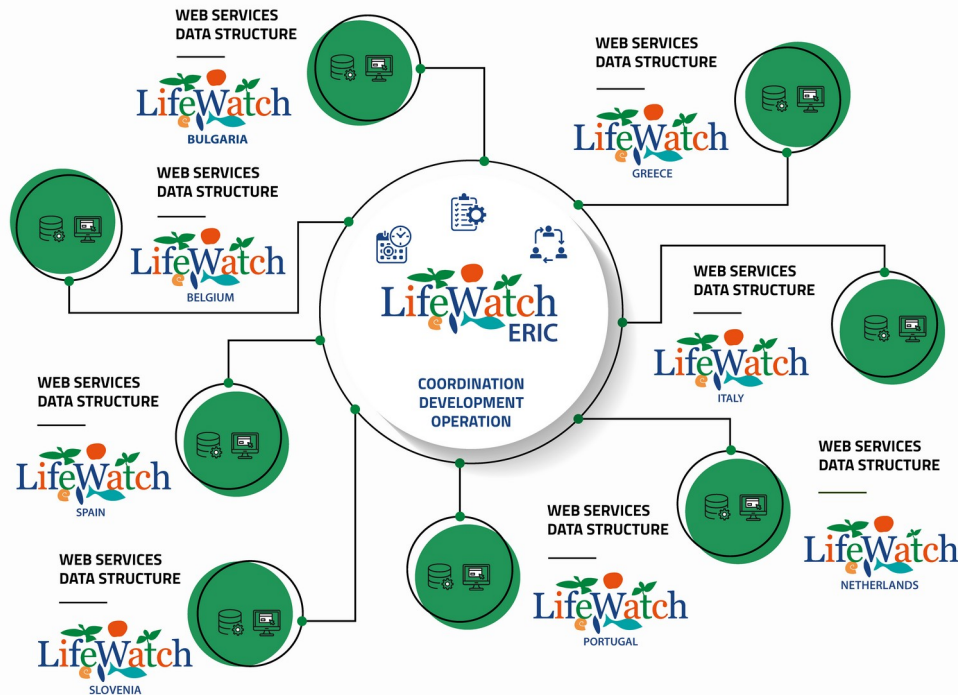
WEB SERVICES
DATA STRUCTURE

LifeWatch
BULGARIA

WEB SERVICES
DATA STRUCTURE

LifeWatch
GREECE

WEB SERVICES
DATA STRUCTURE

LifeWatch
BELGIUM

LifeWatch
ERIC

COORDINATION
DEVELOPMENT
OPERATION

WEB SERVICES
DATA STRUCTURE

LifeWatch
ITALY

WEB SERVICES
DATA STRUCTURE

LifeWatch
SPAIN

WEB SERVICES
DATA STRUCTURE

LifeWatch
NETHERLANDS

WEB SERVICES
DATA STRUCTURE

LifeWatch
PORTUGAL

WEB SERVICES
DATA STRUCTURE

LifeWatch
SLOVENIA